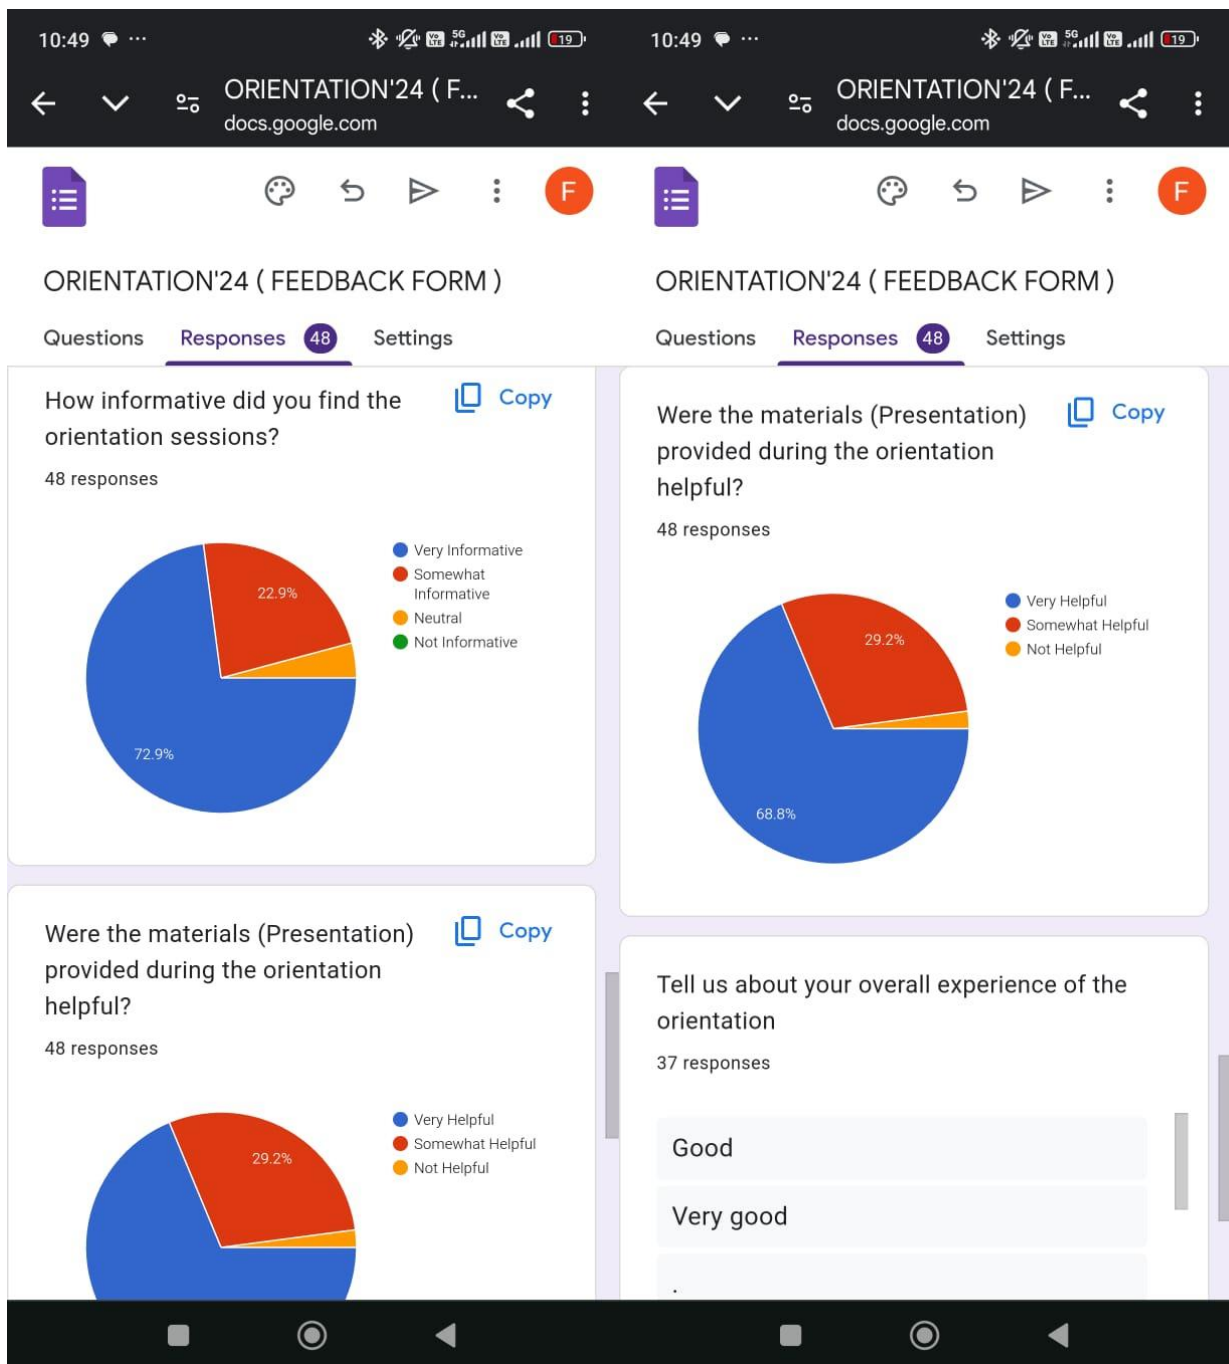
10:49 ...

19

ORIENTATION'24 ( F...
docs.google.com

F

ORIENTATION'24 ( FEEDBACK FORM )

Questions Responses 48 Settings

How informative did you find the orientation sessions?

Copy

48 responses

Very Informative
Somewhat Informative
Neutral
Not Informative

22.9%
72.9%

Were the materials (Presentation) provided during the orientation helpful?

Copy

48 responses

Very Helpful
Somewhat Helpful
Not Helpful

29.2%

10:49 ...

19

ORIENTATION'24 ( F...
docs.google.com

F

ORIENTATION'24 ( FEEDBACK FORM )

Questions Responses 48 Settings

Were the materials (Presentation) provided during the orientation helpful?

Copy

48 responses

Very Helpful
Somewhat Helpful
Not Helpful

29.2%
68.8%

Tell us about your overall experience of the orientation

37 responses

Good

Very good

.